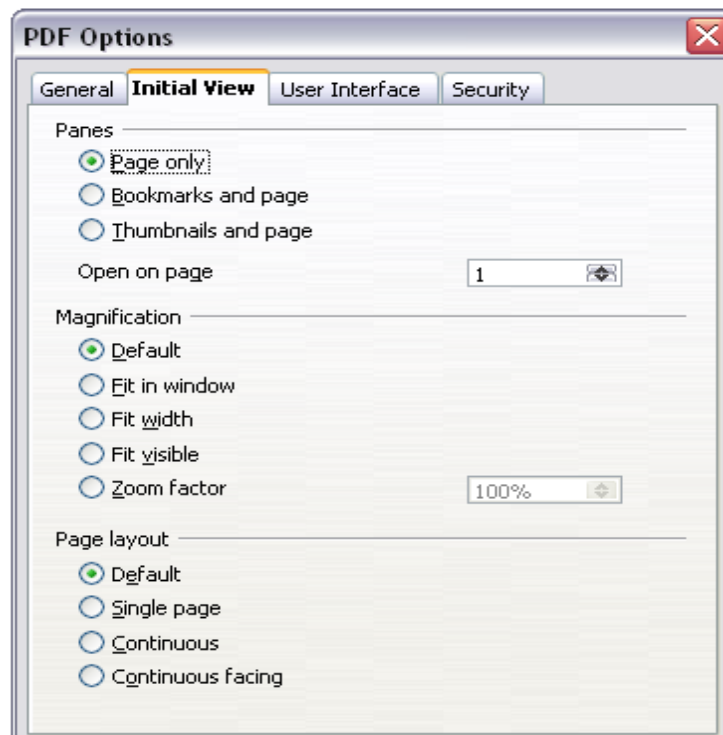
PDF Options

General Initial View User Interface Security

Panes
Page only
Bookmarks and page
Thumbnails and page
Open on page 1

Magnification
Default
Fit in window
Fit width
Fit visible
Zoom factor 100%

Page layout
Default
Single page
Continuous
Continuous facing